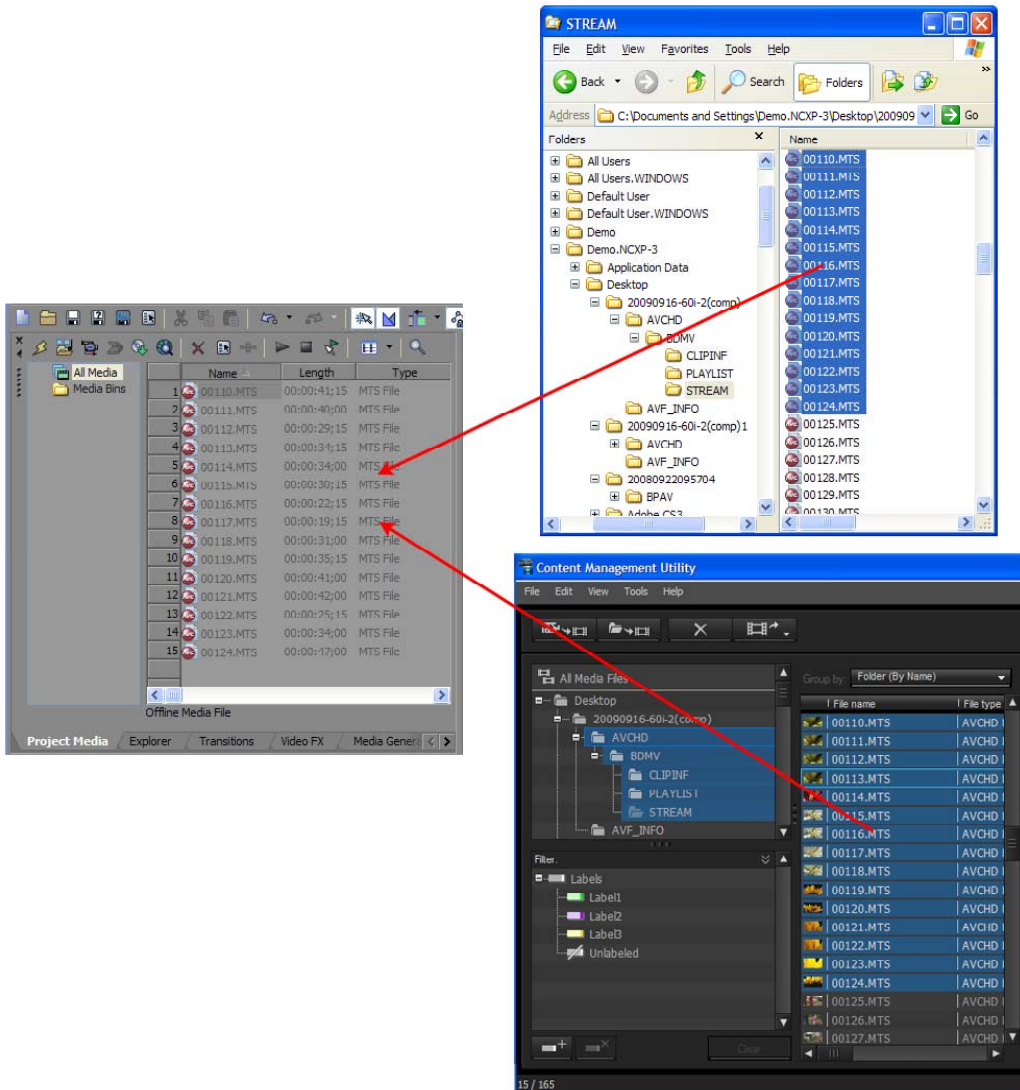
STREAM

File Edit View Favorites Tools Help

Back Search Folders

Address C:\Documents and Settings\Demo.NCXP-3\Desktop\200909 Go

Folders

All Users
All Users.WINDOWS
Default User
Default User.WINDOWS
Demo
Demo.NCXP-3
Application Data
Desktop
20090916-60i-2(comp)
AVCHD
BDMV
CLIPINF
PLAYLIST
STREAM
AVF_INFO
20090916-60i-2(comp)1
AVCHD
AVF_INFO
20080922095704
BPAV
Adobe CS3

Name
00110.MTS
00111.MTS
00112.MTS
00113.MTS
00114.MTS
00115.MTS
00116.MTS
00117.MTS
00118.MTS
00119.MTS
00120.MTS
00121.MTS
00122.MTS
00123.MTS
00124.MTS
00125.MTS
00126.MTS
00127.MTS
00128.MTS
00129.MTS
00130.MTS

All Media
Media Bins

| | Name | Length | Type |
|---|---|---|---|
| 1 | 00110.MTS | 00:00:41;15 | MTS File |
| 2 | 00111.MTS | 00:00:40;00 | MTS File |
| 3 | 00112.MTS | 00:00:29;15 | MTS File |
| 4 | 00113.MTS | 00:00:34;15 | MTS File |
| 5 | 00114.MTS | 00:00:34;00 | MTS File |
| 6 | 00115.MTS | 00:00:30;15 | MTS File |
| 7 | 00116.MTS | 00:00:22;15 | MTS File |
| 8 | 00117.MTS | 00:00:19;15 | MTS File |
| 9 | 00118.MTS | 00:00:31;00 | MTS File |
| 10 | 00119.MTS | 00:00:35;15 | MTS File |
| 11 | 00120.MTS | 00:00:41;00 | MTS File |
| 12 | 00121.MTS | 00:00:42;00 | MTS File |
| 13 | 00122.MTS | 00:00:25;15 | MTS File |
| 14 | 00123.MTS | 00:00:34;00 | MTS File |
| 15 | 00124.MTS | 00:00:17;00 | MTS File |

Offline Media File

Project Media Explorer Transitions Video FX Media Genera

Content Management Utility

File Edit View Tools Help

All Media Files
Desktop
20090916-60i-2(comp)
AVCHD
BDMV
CLIPINF
PLAYLIST
STREAM
AVF_INFO

Filter
Labels
Label1
Label2
Label3
Unlabeled

Clear

Group by Folder (By Name)

| File name | File type |
|---|---|
| 00110.MTS | AVCHD |
| 00111.MTS | AVCHD |
| 00112.MTS | AVCHD |
| 00113.MTS | AVCHD |
| 00114.MTS | AVCHD |
| 00115.MTS | AVCHD |
| 00116.MTS | AVCHD |
| 00117.MTS | AVCHD |
| 00118.MTS | AVCHD |
| 00119.MTS | AVCHD |
| 00120.MTS | AVCHD |
| 00121.MTS | AVCHD |
| 00122.MTS | AVCHD |
| 00123.MTS | AVCHD |
| 00124.MTS | AVCHD |
| 00125.MTS | AVCHD |
| 00126.MTS | AVCHD |
| 00127.MTS | AVCHD |

15 / 165